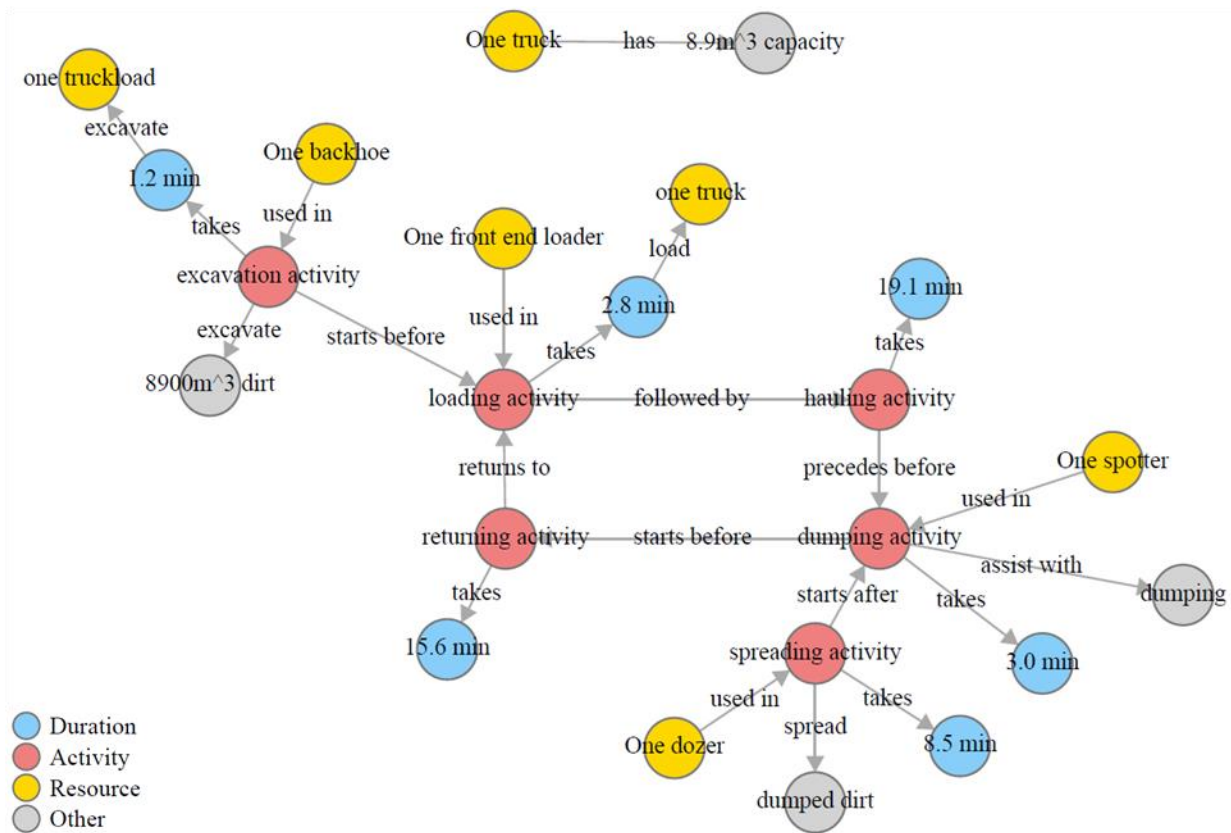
One truck has 8.9m^3 capacity

one truckload
excavate
1.2 min
takes
One backhoe
used in
excavation activity
excavate
8900m^3 dirt
starts before
One front end loader
used in
one truck
load
2.8 min
takes
loading activity
followed by
hauling activity
19.1 min
takes
precedes before
returns to
One spotter
used in
returning activity
starts before
dumping activity
assist with
dumping
takes
15.6 min
starts after
takes
3.0 min
spreading activity
used in
takes
spread
One dozer
8.5 min
dumped dirt

Duration
Activity
Resource
Other